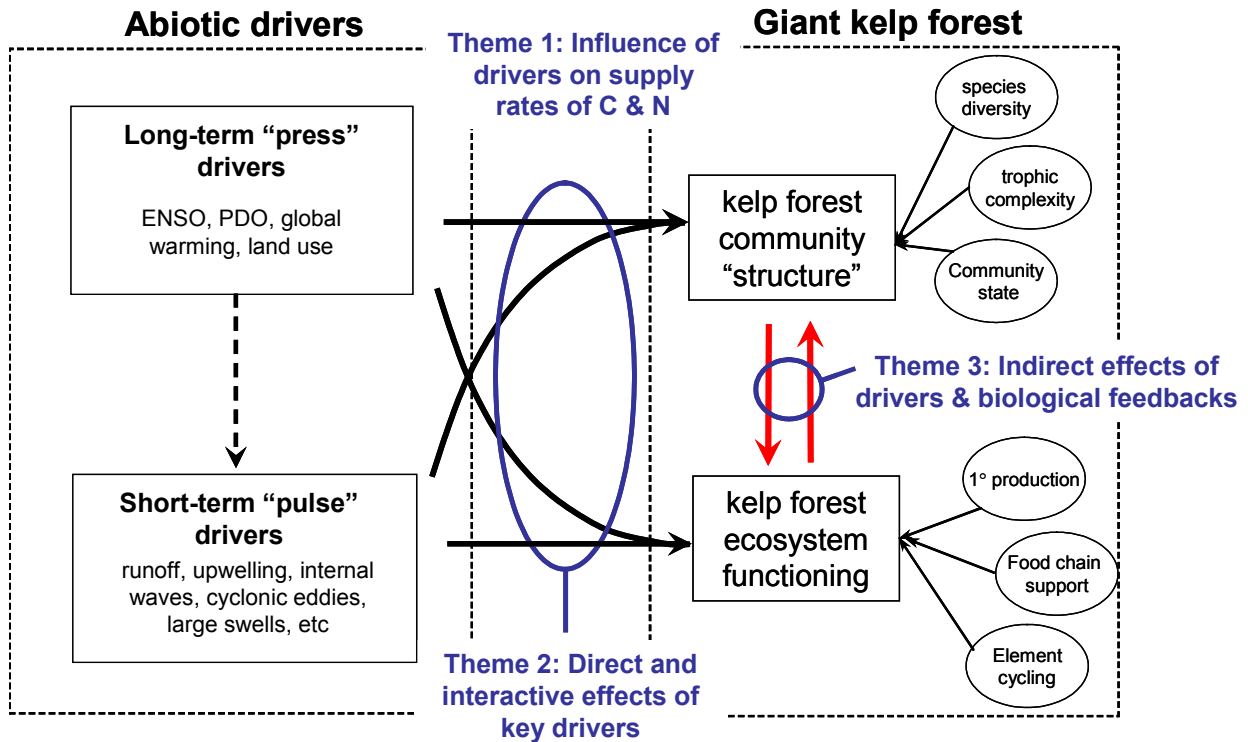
Abiotic drivers

Giant kelp forest

Theme 1: Influence of drivers on supply rates of C & N

Long-term "press" drivers

ENSO, PDO, global warming, land use

species diversity

trophic complexity

Community state

kelp forest community "structure"

Theme 3: Indirect effects of drivers & biological feedbacks

Short-term "pulse" drivers

runoff, upwelling, internal waves, cyclonic eddies, large swells, etc

1° production

kelp forest ecosystem functioning

Food chain support

Element cycling

Theme 2: Direct and interactive effects of key drivers